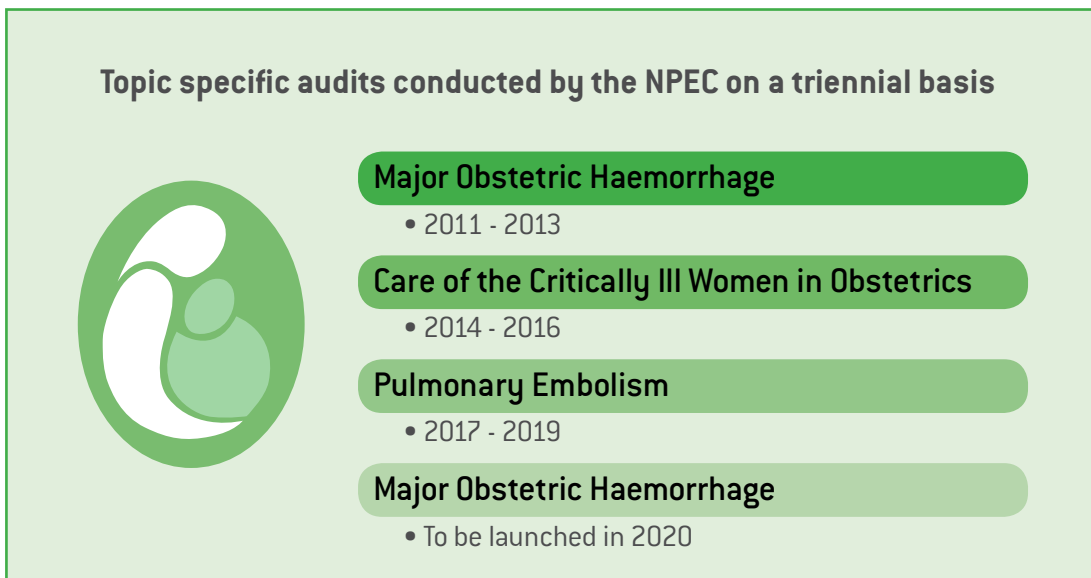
Topic specific audits conducted by the NPEC on a triennial basis

Major Obstetric Haemorrhage
• 2011 - 2013

Care of the Critically Ill Women in Obstetrics
• 2014 - 2016

Pulmonary Embolism
• 2017 - 2019

Major Obstetric Haemorrhage
• To be launched in 2020